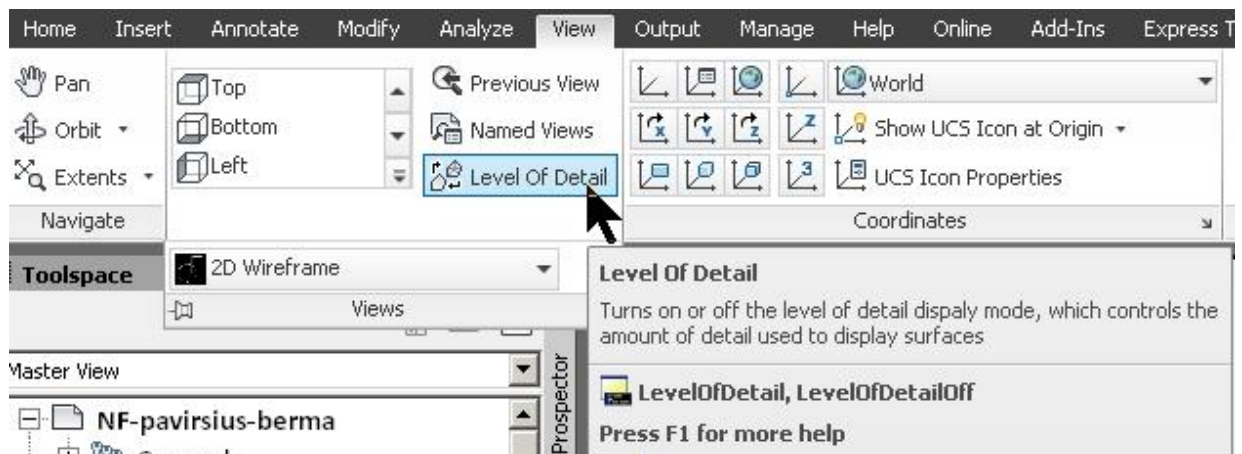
Home Insert Annotate Modify Analyze View Output Manage Help Online Add-Ins Express T

Pan
Orbit
Extents
Navigate

Top
Bottom
Left

Previous View
Named Views
Level Of Detail

World
Show UCS Icon at Origin
UCS Icon Properties
Coordinates

Toolspace

2D Wireframe
Views

Level Of Detail
Turns on or off the level of detail dispaly mode, which controls the amount of detail used to display surfaces

LevelOfDetail, LevelOfDetailOff
Press F1 for more help

Master View
NF-pavirsius-berma
Prospector